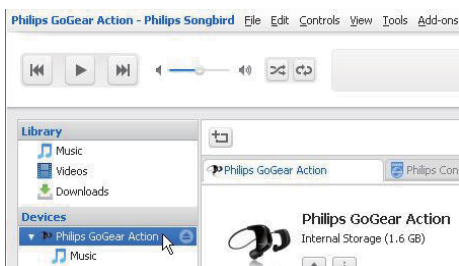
Philips GoGear Action - Philips Songbird File Edit Controls View Tools Add-ons

Library
Music
Videos
Downloads

Devices
Philips GoGear Action
Music

Philips GoGear Action
Philips Con

Philips GoGear Action
Internal Storage (1.6 GB)